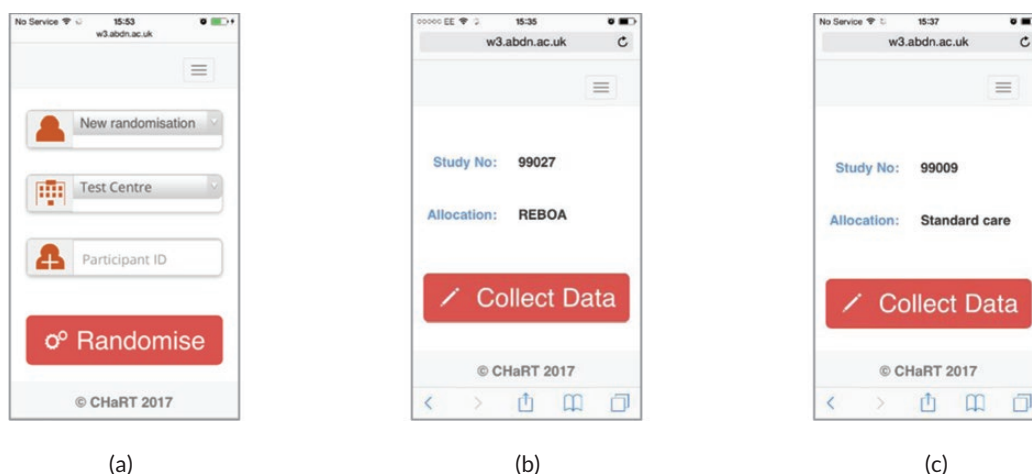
No Service 15:53
w3.abdn.ac.uk

New randomisation

Test Centre

Participant ID

Randomise

© CHaRT 2017

(a)

EE 15:35
w3.abdn.ac.uk

Study No: 99027

Allocation: REBOA

Collect Data

© CHaRT 2017

(b)

No Service 15:37
w3.abdn.ac.uk

Study No: 99009

Allocation: Standard care

Collect Data

© CHaRT 2017

(c)